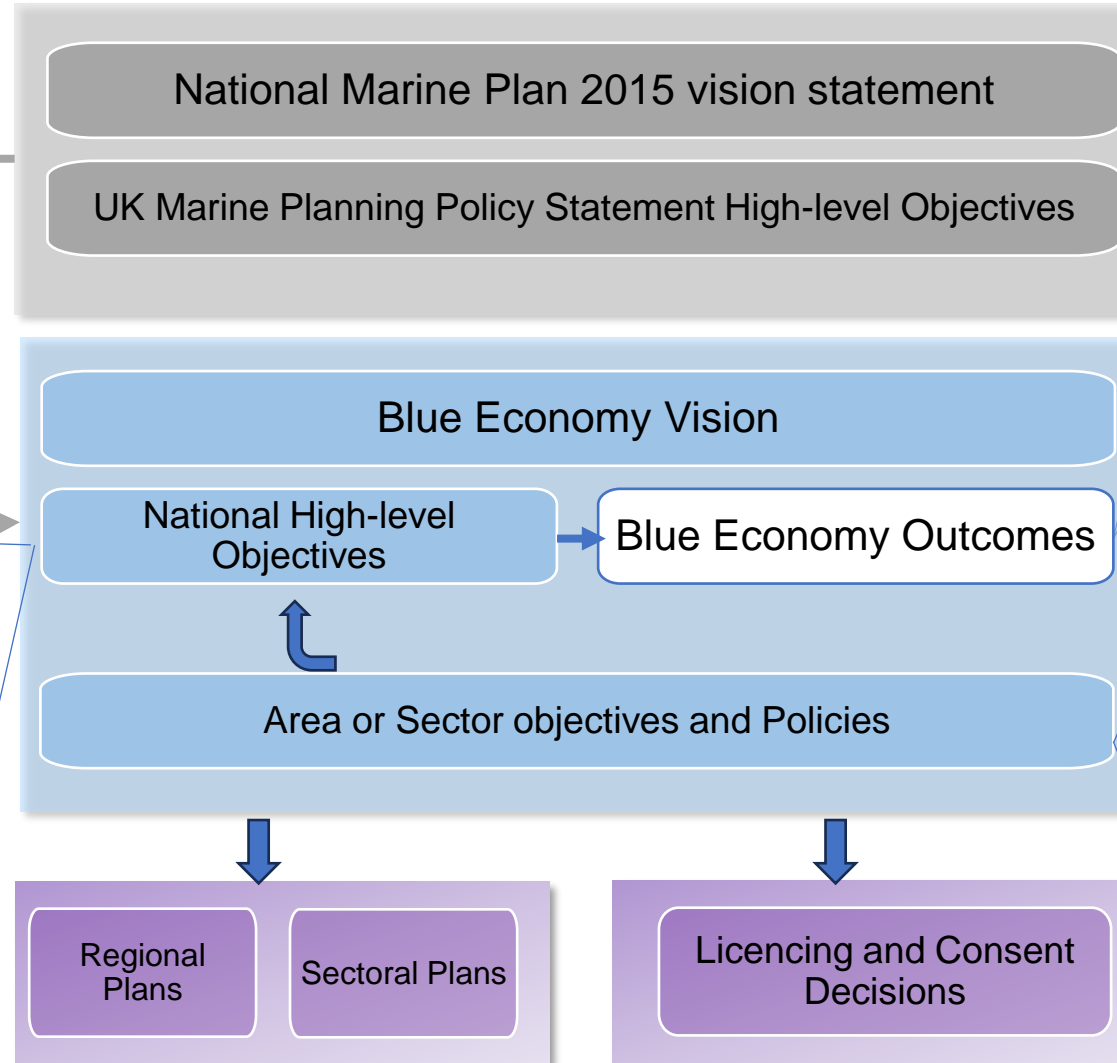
National Marine Plan 2015 vision statement

UK Marine Planning Policy Statement High-level Objectives

Blue Economy Vision

National High-level Objectives

Blue Economy Outcomes

Area or Sector objectives and Policies

Regional Plans

Sectoral Plans

Licencing and Consent Decisions